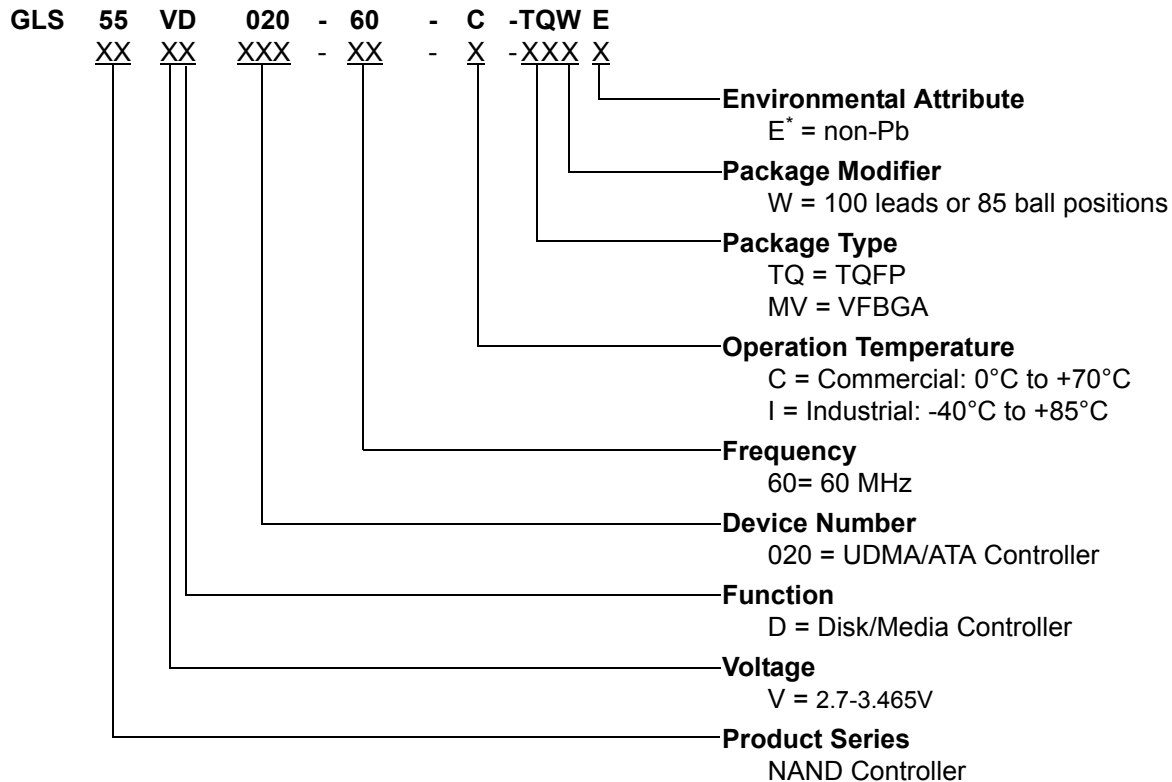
GLS 55 VD 020 - 60 - C -TQW E

XX XX XXX - XX - X -XXX X

Environmental Attribute
$E^*$ = non-Pb

Package Modifier
W = 100 leads or 85 ball positions

Package Type
TQ = TQFP
MV = VFBGA

Operation Temperature
C = Commercial: 0°C to +70°C
I = Industrial: -40°C to +85°C

Frequency
60= 60 MHz

Device Number
020 = UDMA/ATA Controller

Function
D = Disk/Media Controller

Voltage
V = 2.7-3.465V

Product Series
NAND Controller